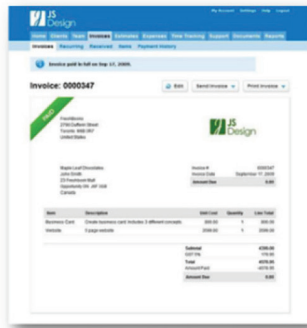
JS Design

My Account Settings Help Logout

Home Clients Team Invoices Estimates Expenses Time Tracking Support Documents Reports

Invoices Recurring Received Items Payment History

Invoice paid in full on Sep 17, 2009.

Invoice: 0000347

Edit Send Invoice Print Invoice

PAID

FreshBooks
2750 Dufferin Street
Toronto, M6B 3R7
United States

JS Design

Maple Leaf Chocolates
John Smith
23 Peachtree Road
Opportunity Rd, AB 1G6
Canada

Invoice # 0000347
Invoice Date September 17, 2009
Amount Due 0.00

| Item | Description | Unit Cost | Quantity | Line Total |
|---|---|---|---|---|
| Business Card | Create business card. Includes 3 different concepts | 380.00 | 1 | 380.00 |
| Website | 5 page website | 3500.00 | 1 | 3500.00 |

Subtotal 4380.00
GST 5% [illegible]
Total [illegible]
Amount Paid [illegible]
Amount Due 0.00